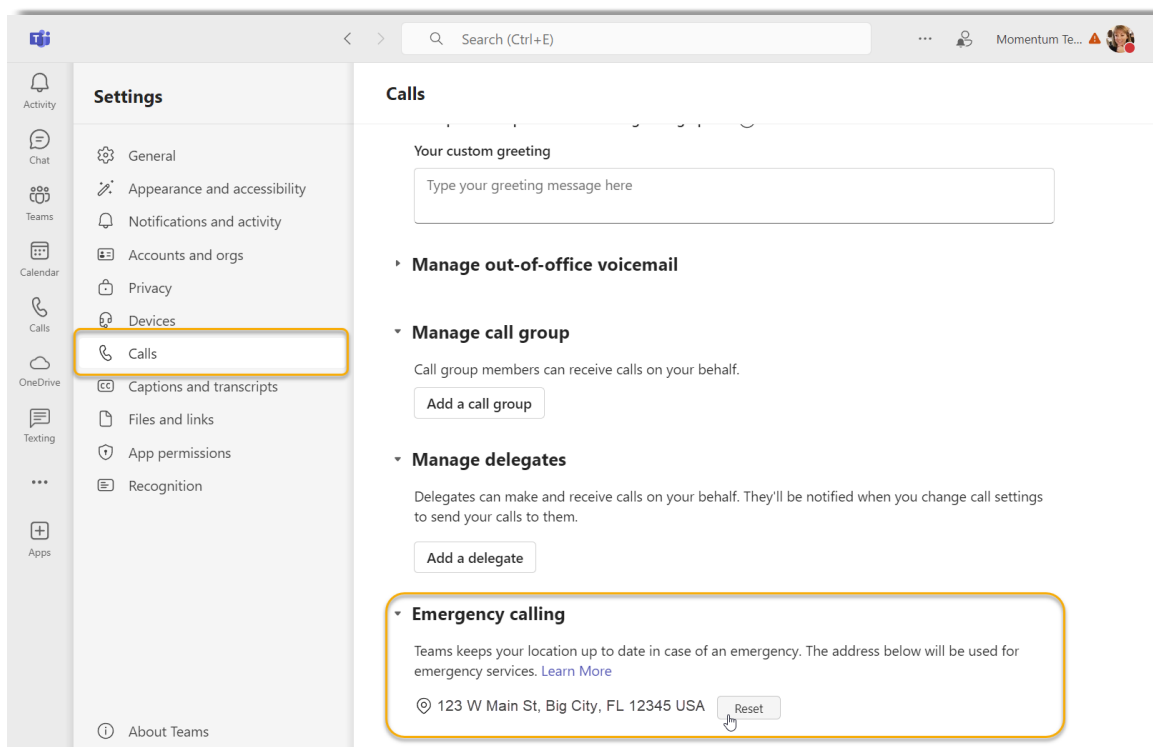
Search (Ctrl+E)

Momentum Te...

Activity

Chat

Teams

Calendar

Calls

OneDrive

Texting

...

Apps

Settings

General

Appearance and accessibility

Notifications and activity

Accounts and orgs

Privacy

Devices

Calls

Captions and transcripts

Files and links

App permissions

Recognition

About Teams

Calls

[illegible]

Your custom greeting

Type your greeting message here

Manage out-of-office voicemail

Manage call group

Call group members can receive calls on your behalf.

Add a call group

Manage delegates

Delegates can make and receive calls on your behalf. They'll be notified when you change call settings to send your calls to them.

Add a delegate

Emergency calling

Teams keeps your location up to date in case of an emergency. The address below will be used for emergency services. Learn More

123 W Main St, Big City, FL 12345 USA

Reset